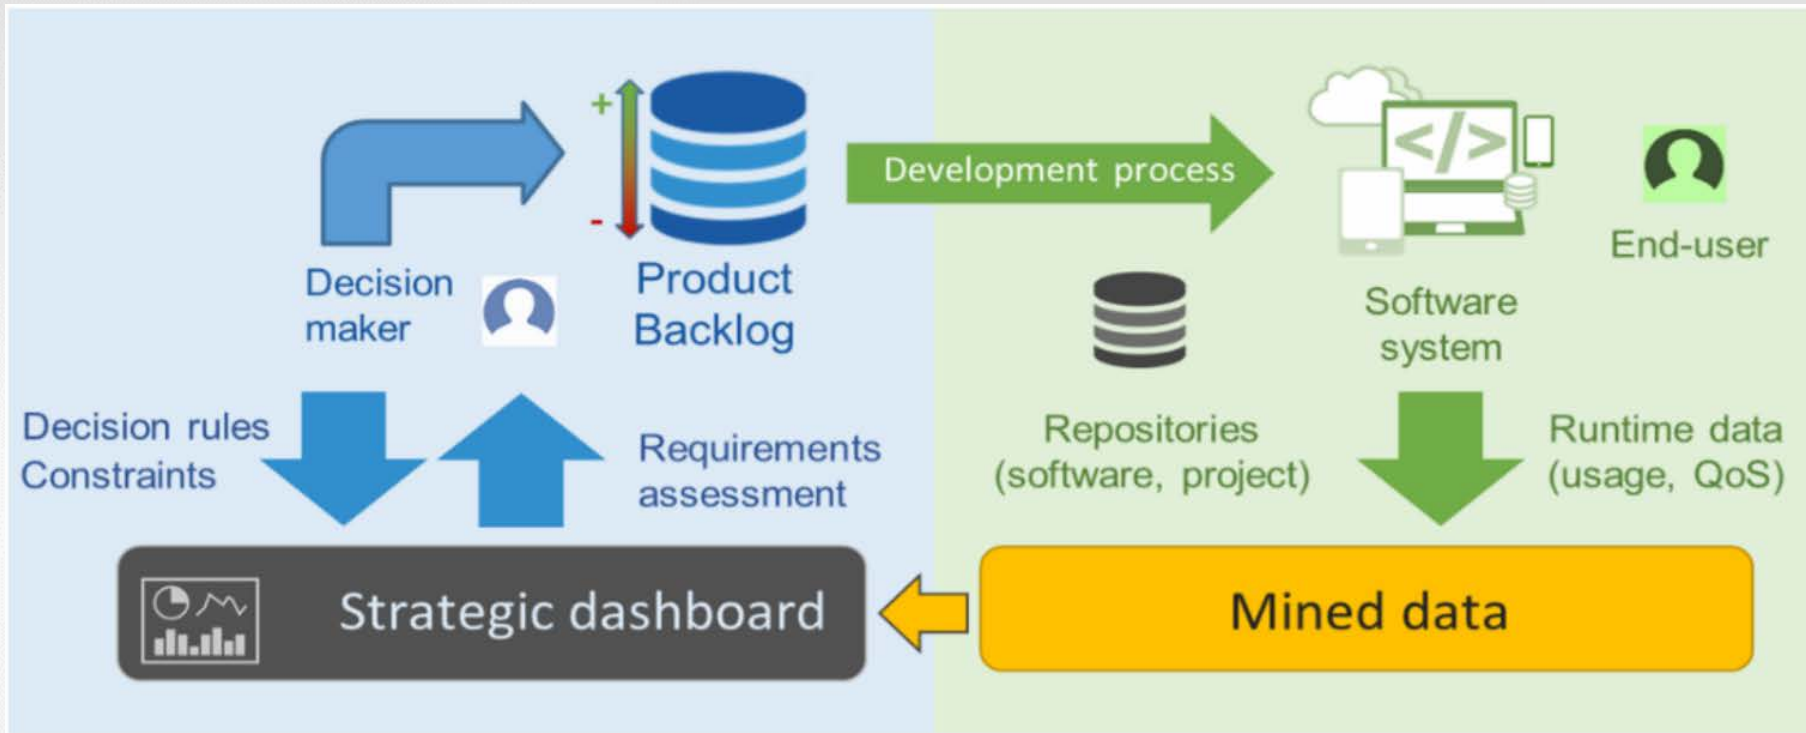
+
-
Development process
</>
End-user
Decision maker
Product Backlog
Software system
Decision rules
Constraints
Requirements assessment
Repositories (software, project)
Runtime data (usage, QoS)
Strategic dashboard
Mined data